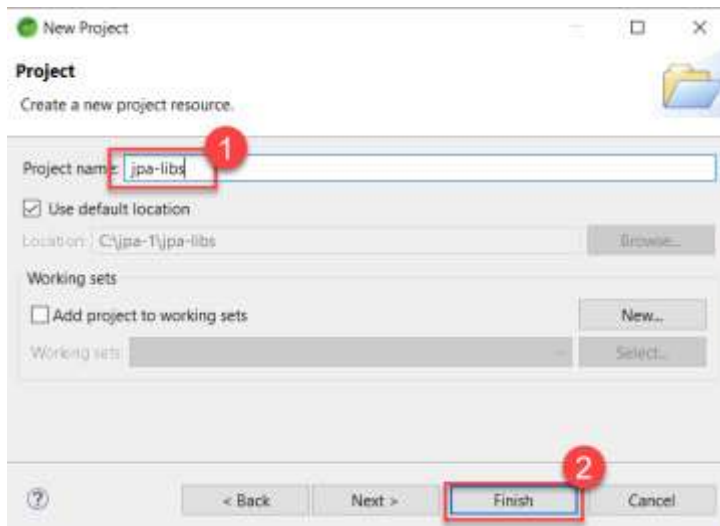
New Project

Project

Create a new project resource.

Project name: jpa-libs

1

Use default location

Location: C:\jpa-1\jpa-libs

Browse...

Working sets

Add project to working sets

New...

Working sets:

Select...

?

< Back

Next >

2

Finish

Cancel